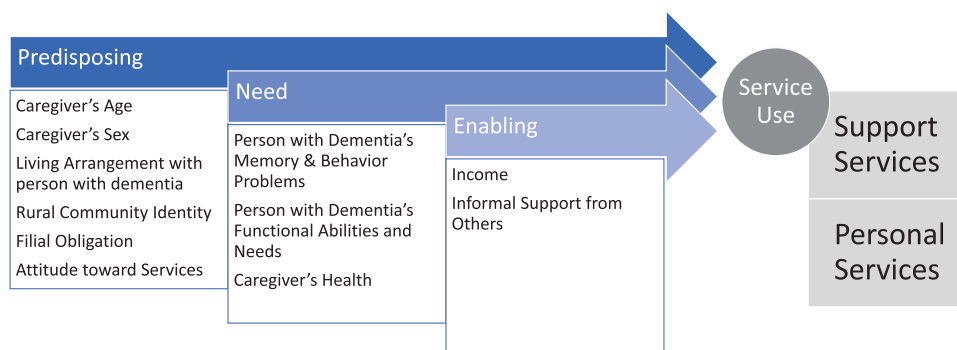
Predisposing

Caregiver’s Age

Caregiver’s Sex

Living Arrangement with person with dementia

Rural Community Identity

Filial Obligation

Attitude toward Services

Need

Person with Dementia’s Memory & Behavior Problems

Person with Dementia’s Functional Abilities and Needs

Caregiver’s Health

Enabling

Income

Informal Support from Others

Service Use

Support Services

Personal Services